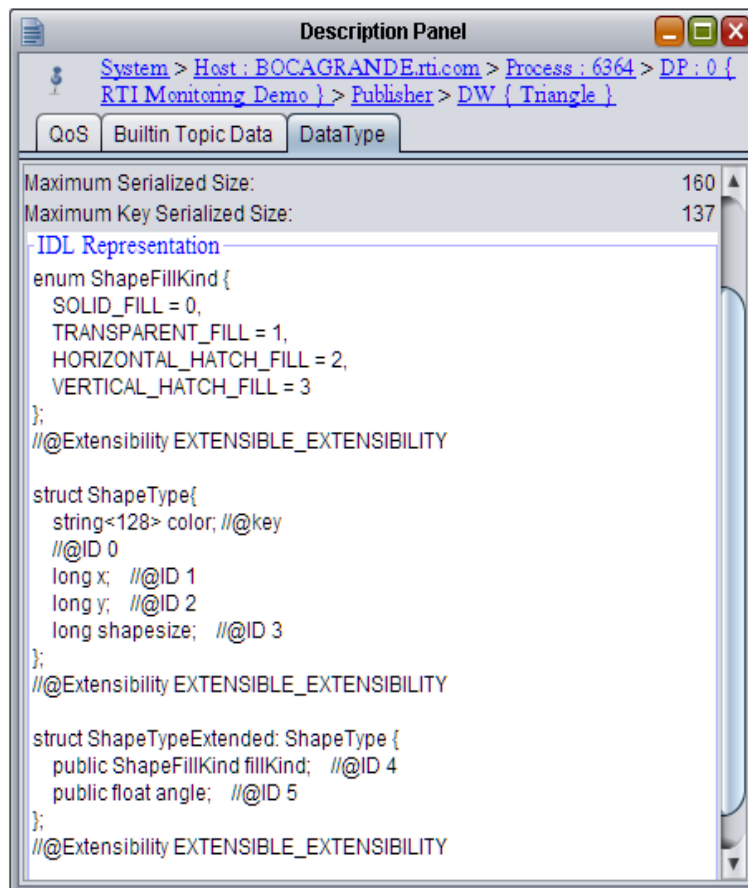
Description Panel

System > Host : BOCAGRANDE.rti.com > Process : 6364 > DP : 0 { RTI Monitoring Demo } > Publisher > DW { Triangle }

QoS | Builtin Topic Data | DataType

Maximum Serialized Size: 160
Maximum Key Serialized Size: 137

IDL Representation

enum ShapeFillKind {
SOLID_FILL = 0,
TRANSPARENT_FILL = 1,
HORIZONTAL_HATCH_FILL = 2,
VERTICAL_HATCH_FILL = 3
};
//@Extensibility EXTENSIBLE_EXTENSIBILITY

struct ShapeType{
string<128> color; //@key
//@ID 0
long x; //@ID 1
long y; //@ID 2
long shapesize; //@ID 3
};
//@Extensibility EXTENSIBLE_EXTENSIBILITY

struct ShapeTypeExtended: ShapeType {
public ShapeFillKind fillKind; //@ID 4
public float angle; //@ID 5
};
//@Extensibility EXTENSIBLE_EXTENSIBILITY